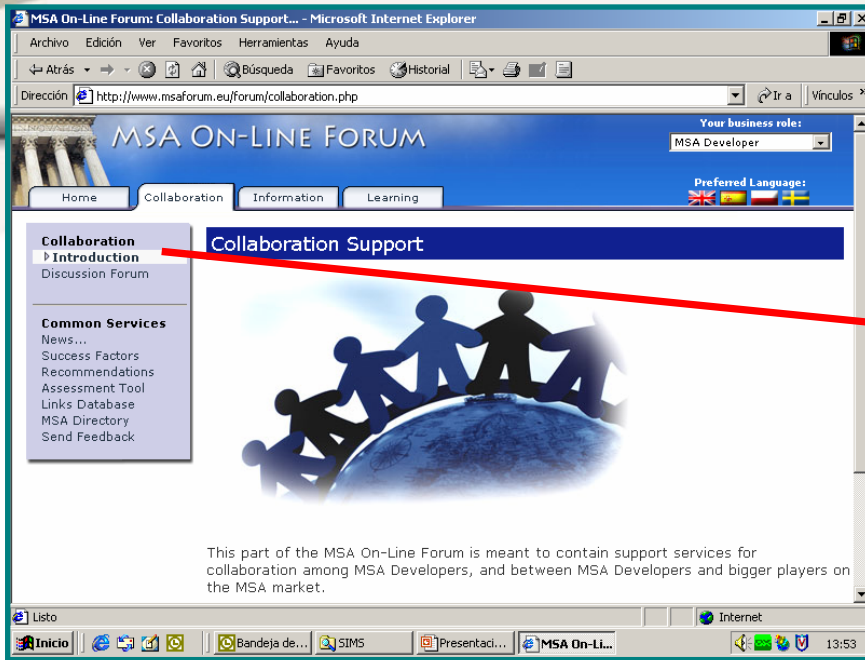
MSA On-Line Forum: Collaboration Support... - Microsoft Internet Explorer

Archivo Edición Ver Favoritos Herramientas Ayuda

Atrás Búsqueda Favoritos Historial

Dirección http://www.msaforum.eu/forum/collaboration.php Ir a Vínculos

MSA ON-LINE FORUM

Your business role:
MSA Developer

Home Collaboration Information Learning

Preferred Language:

Collaboration
Introduction
Discussion Forum

Common Services
News...
Success Factors
Recommendations
Assessment Tool
Links Database
MSA Directory
Send Feedback

Collaboration Support

This part of the MSA On-Line Forum is meant to contain support services for collaboration among MSA Developers, and between MSA Developers and bigger players on the MSA market.

Listo Internet

Inicio Bandeja de... SIMS Presentaci... MSA On-Li... 13:53